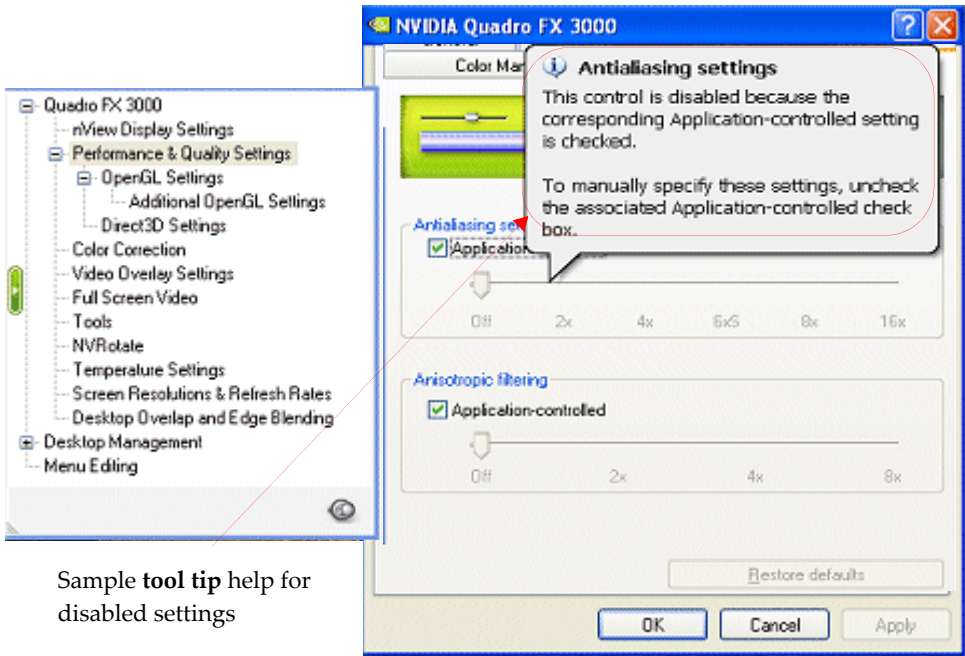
NVIDIA Quadro FX 3000

Color Ma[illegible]

Antialiasing settings
This control is disabled because the corresponding Application-controlled setting is checked.

To manually specify these settings, uncheck the associated Application-controlled check box.

Quadro FX 3000
nView Display Settings
Performance & Quality Settings
OpenGL Settings
Additional OpenGL Settings
Direct3D Settings
Color Correction
Video Overlay Settings
Full Screen Video
Tools
NVRotate
Temperature Settings
Screen Resolutions & Refresh Rates
Desktop Overlap and Edge Blending
Desktop Management
Menu Editing

Antialiasing se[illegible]
Application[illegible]
Off 2x 4x 6xS 8x 16x

Anisotropic filtering
Application-controlled
Off 2x 4x 8x

Restore defaults

OK Cancel Apply

Sample **tool tip** help for disabled settings